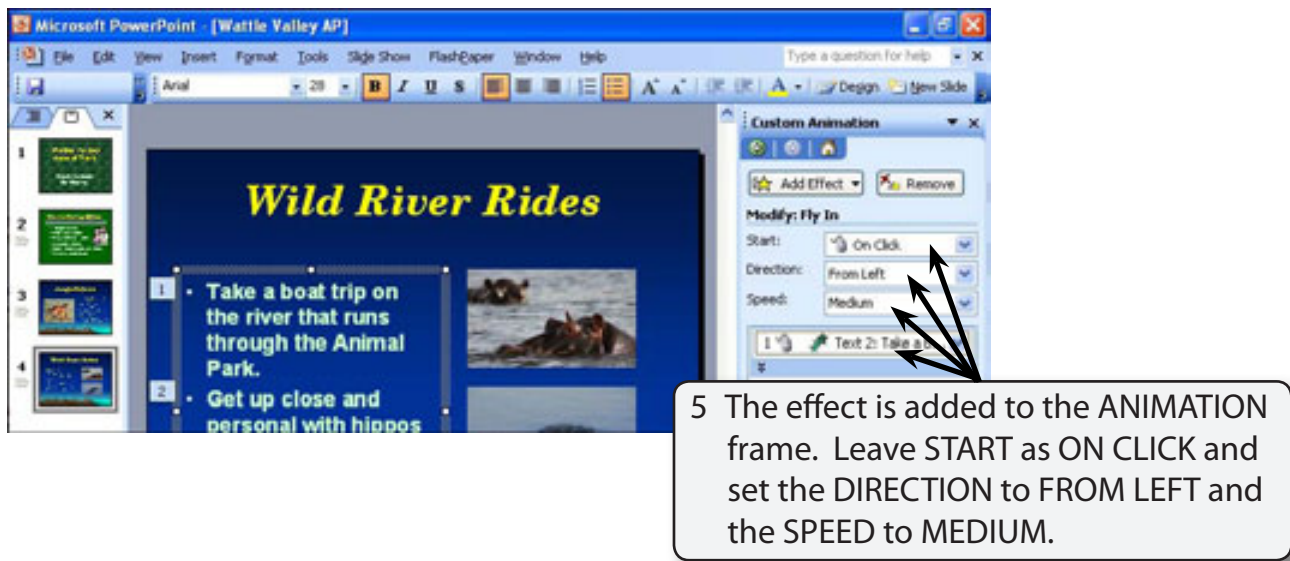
Microsoft PowerPoint - [Wattle Valley AP]

File Edit View Insert Format Tools Slide Show FlashPaper Window Help

Type a question for help

Arial 28 B I U S A Design New Slide

1 2 3 4

Wild River Rides

1 • Take a boat trip on the river that runs through the Animal Park.

2 • Get up close and personal with hippos

Custom Animation

Add Effect Remove

Modify: Fly In

Start: On Click

Direction: From Left

Speed: Medium

1 Text 2: Take a

5 The effect is added to the ANIMATION frame. Leave START as ON CLICK and set the DIRECTION to FROM LEFT and the SPEED to MEDIUM.